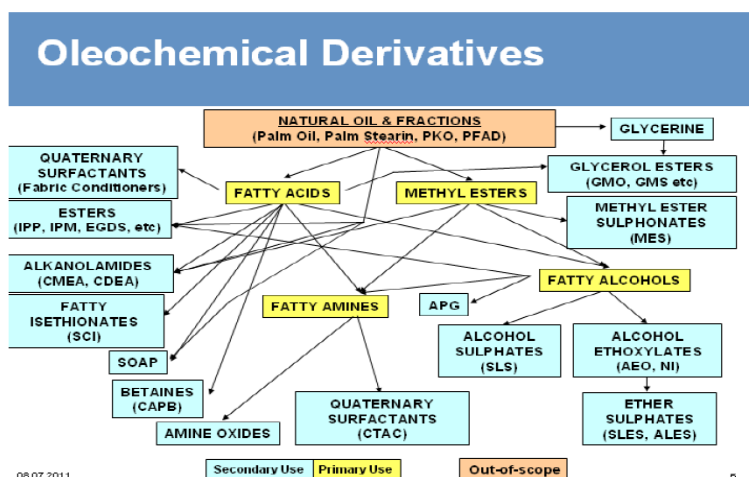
Oleochemical Derivatives

NATURAL OIL & FRACTIONS
(Palm Oil, Palm Stearin, PKO, PFAD)

GLYCERINE

QUATERNARY SURFACTANTS
(Fabric Conditioners)

FATTY ACIDS

METHYL ESTERS

GLYCEROL ESTERS
(GMO, GMS etc)

ESTERS
(IPP, IPM, EGDS, etc)

METHYL ESTER SULPHONATES
(MES)

ALKANOLAMIDES
(CMEA, CDEA)

FATTY ALCOHOLS

FATTY ISETHIONATES
(SCI)

FATTY AMINES

APG

ALCOHOL SULPHATES
(SLS)

ALCOHOL ETHOXYLATES
(AEO, NI)

SOAP

BETAINES
(CAPB)

QUATERNARY SURFACTANTS
(CTAC)

ETHER SULPHATES
(SLES, ALES)

AMINE OXIDES

08.07.2011

Secondary Use | Primary Use

Out-of-scope

5